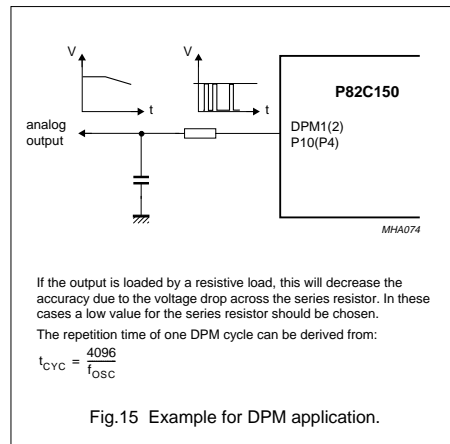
V

t

V

t

P82C150

analog output

DPM1(2)
P10(P4)

MHA074

If the output is loaded by a resistive load, this will decrease the accuracy due to the voltage drop across the series resistor. In these cases a low value for the series resistor should be chosen.

The repetition time of one DPM cycle can be derived from:

$t_{CYC} = \frac{4096}{f_{OSC}}$

Fig.15 Example for DPM application.